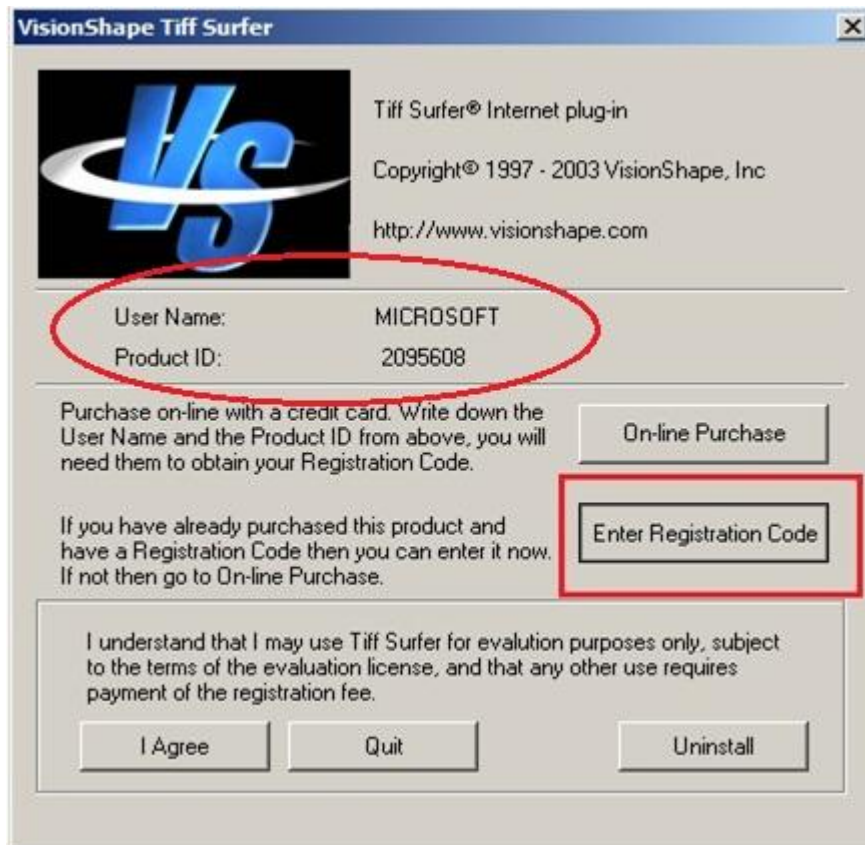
VisionShape Tiff Surfer

VS

Tiff Surfer® Internet plug-in

Copyright© 1997 - 2003 VisionShape, Inc

http://www.visionshape.com

User Name: MICROSOFT
Product ID: 2095608

Purchase on-line with a credit card. Write down the User Name and the Product ID from above, you will need them to obtain your Registration Code.

On-line Purchase

If you have already purchased this product and have a Registration Code then you can enter it now. If not then go to On-line Purchase.

Enter Registration Code

I understand that I may use Tiff Surfer for evalution purposes only, subject to the terms of the evaluation license, and that any other use requires payment of the registration fee.

I Agree

Quit

Uninstall